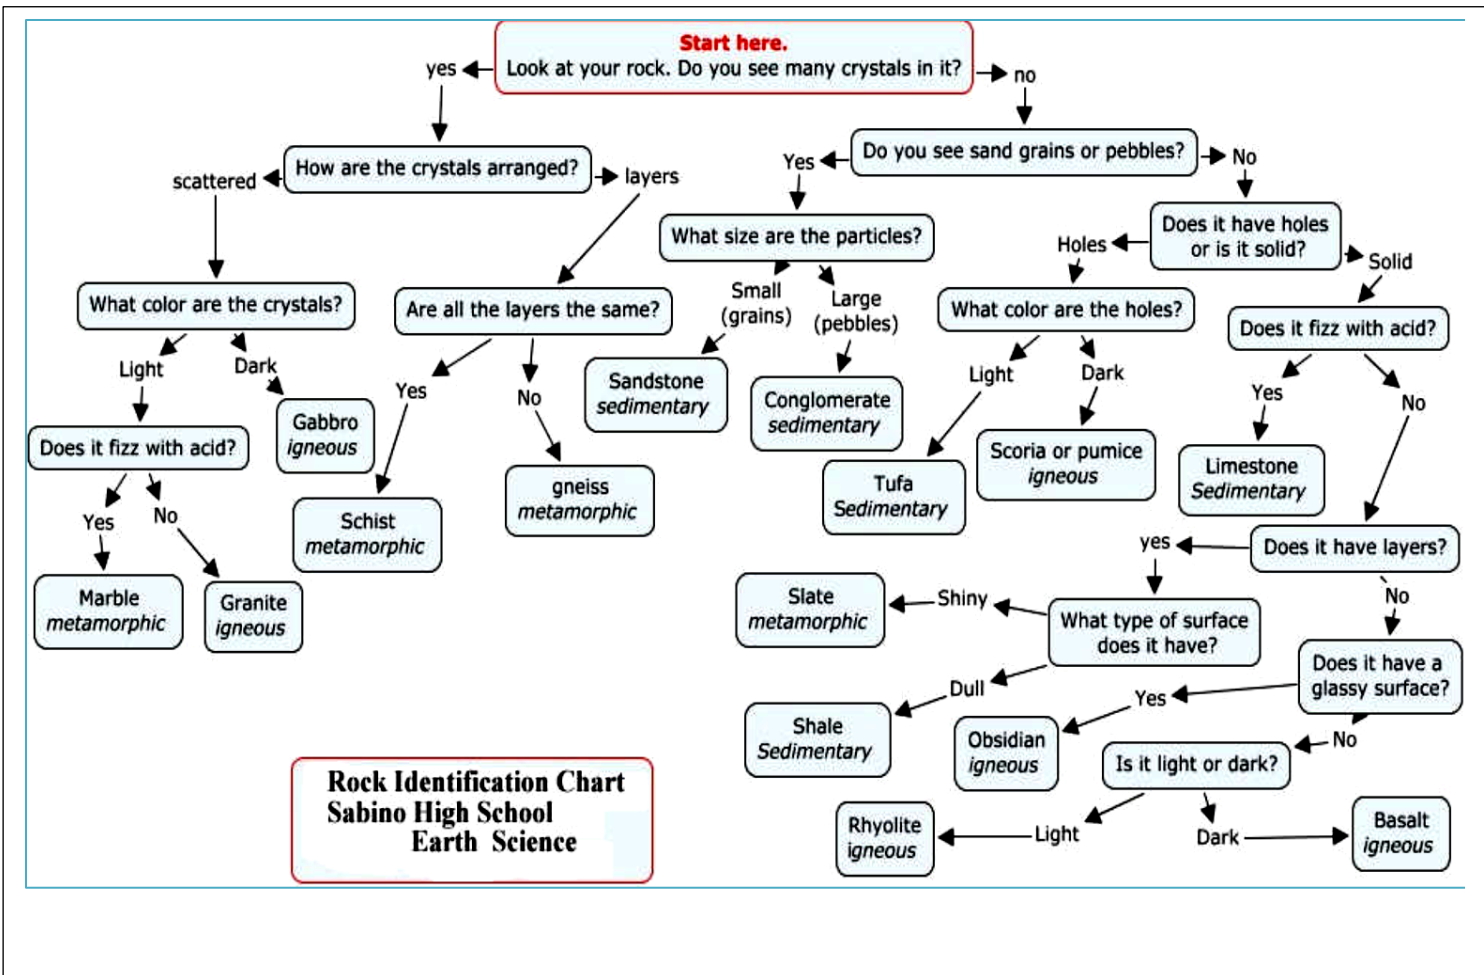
Start here.
Look at your rock. Do you see many crystals in it?

yes

How are the crystals arranged?

scattered

What color are the crystals?

Light

Does it fizz with acid?

Yes

Marble
metamorphic

No

Granite
igneous

Dark

Gabbro
igneous

layers

Are all the layers the same?

Yes

Schist
metamorphic

No

gneiss
metamorphic

no

Do you see sand grains or pebbles?

Yes

What size are the particles?

Small
(grains)

Sandstone
sedimentary

Large
(pebbles)

Conglomerate
sedimentary

No

Does it have holes or is it solid?

Holes

What color are the holes?

Light

Tufa
Sedimentary

Dark

Scoria or pumice
igneous

Solid

Does it fizz with acid?

Yes

Limestone
Sedimentary

No

Does it have layers?

yes

What type of surface does it have?

Shiny

Slate
metamorphic

Dull

Shale
Sedimentary

No

Does it have a glassy surface?

Yes

Obsidian
igneous

No

Is it light or dark?

Light

Rhyolite
igneous

Dark

Basalt
igneous

Rock Identification Chart
Sabino High School
Earth Science